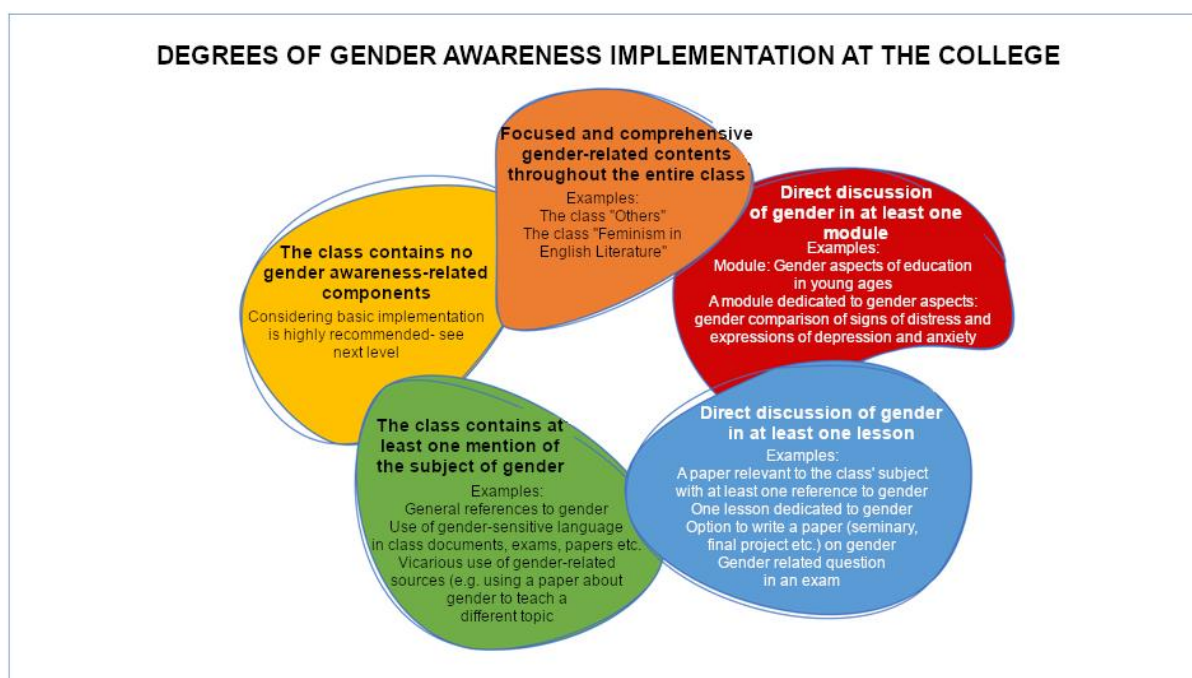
DEGREES OF GENDER AWARENESS IMPLEMENTATION AT THE COLLEGE

Focused and comprehensive gender-related contents throughout the entire class
Examples:
The class "Others"
The class "Feminism in English Literature"

Direct discussion of gender in at least one module
Examples:
Module: Gender aspects of education in young ages
A module dedicated to gender aspects: gender comparison of signs of distress and expressions of depression and anxiety

The class contains no gender awareness-related components
Considering basic implementation is highly recommended- see next level

The class contains at least one mention of the subject of gender
Examples:
General references to gender
Use of gender-sensitive language in class documents, exams, papers etc.
Vicarious use of gender-related sources (e.g. using a paper about gender to teach a different topic

Direct discussion of gender in at least one lesson
Examples:
A paper relevant to the class' subject with at least one reference to gender
One lesson dedicated to gender
Option to write a paper (seminary, final project etc.) on gender
Gender related question in an exam